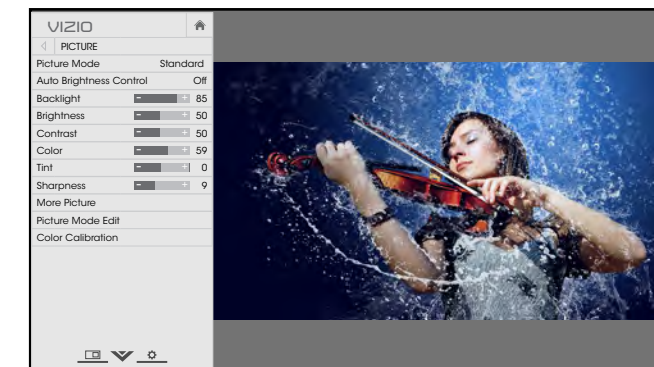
VIZIO

PICTURE

| | |
|---|---|
| Picture Mode | Standard |
| Auto Brightness Control | Off |
| Backlight | - + 85 |
| Brightness | - + 50 |
| Contrast | - + 50 |
| Color | - + 59 |
| Tint | - + 0 |
| Sharpness | - + 9 |

More Picture

Picture Mode Edit

Color Calibration